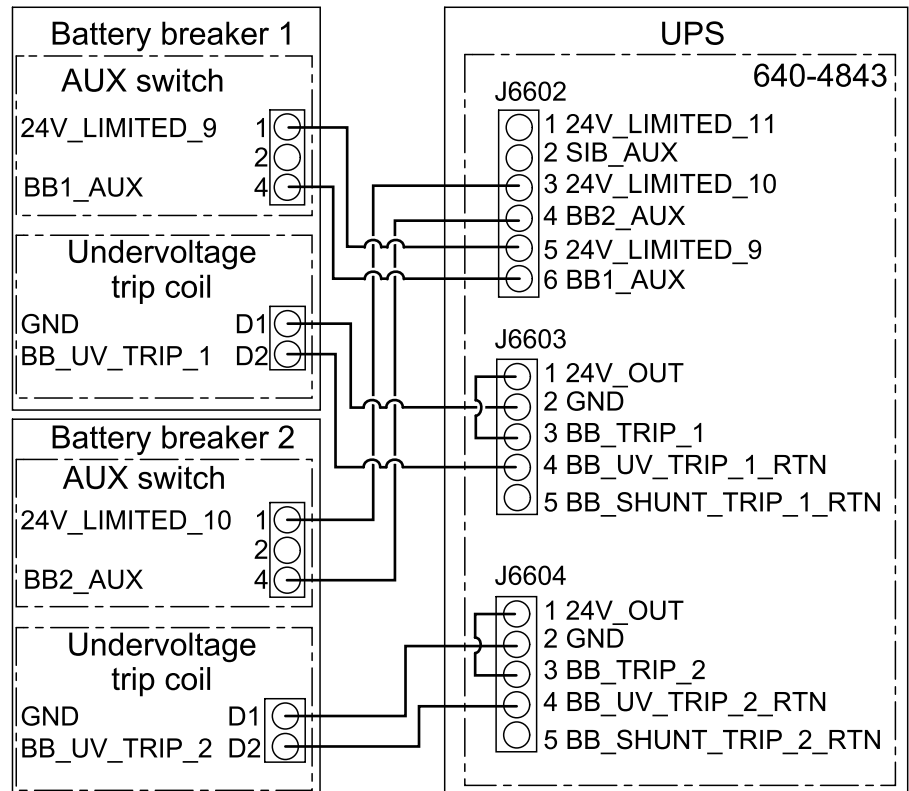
Battery breaker 1

AUX switch

24V_LIMITED_9 1
2
BB1_AUX 4

Undervoltage trip coil

GND D1
BB_UV_TRIP_1 D2

Battery breaker 2

AUX switch

24V_LIMITED_10 1
2
BB2_AUX 4

Undervoltage trip coil

GND D1
BB_UV_TRIP_2 D2

UPS

640-4843

J6602
1 24V_LIMITED_11
2 SIB_AUX
3 24V_LIMITED_10
4 BB2_AUX
5 24V_LIMITED_9
6 BB1_AUX

J6603
1 24V_OUT
2 GND
3 BB_TRIP_1
4 BB_UV_TRIP_1_RTN
5 BB_SHUNT_TRIP_1_RTN

J6604
1 24V_OUT
2 GND
3 BB_TRIP_2
4 BB_UV_TRIP_2_RTN
5 BB_SHUNT_TRIP_2_RTN